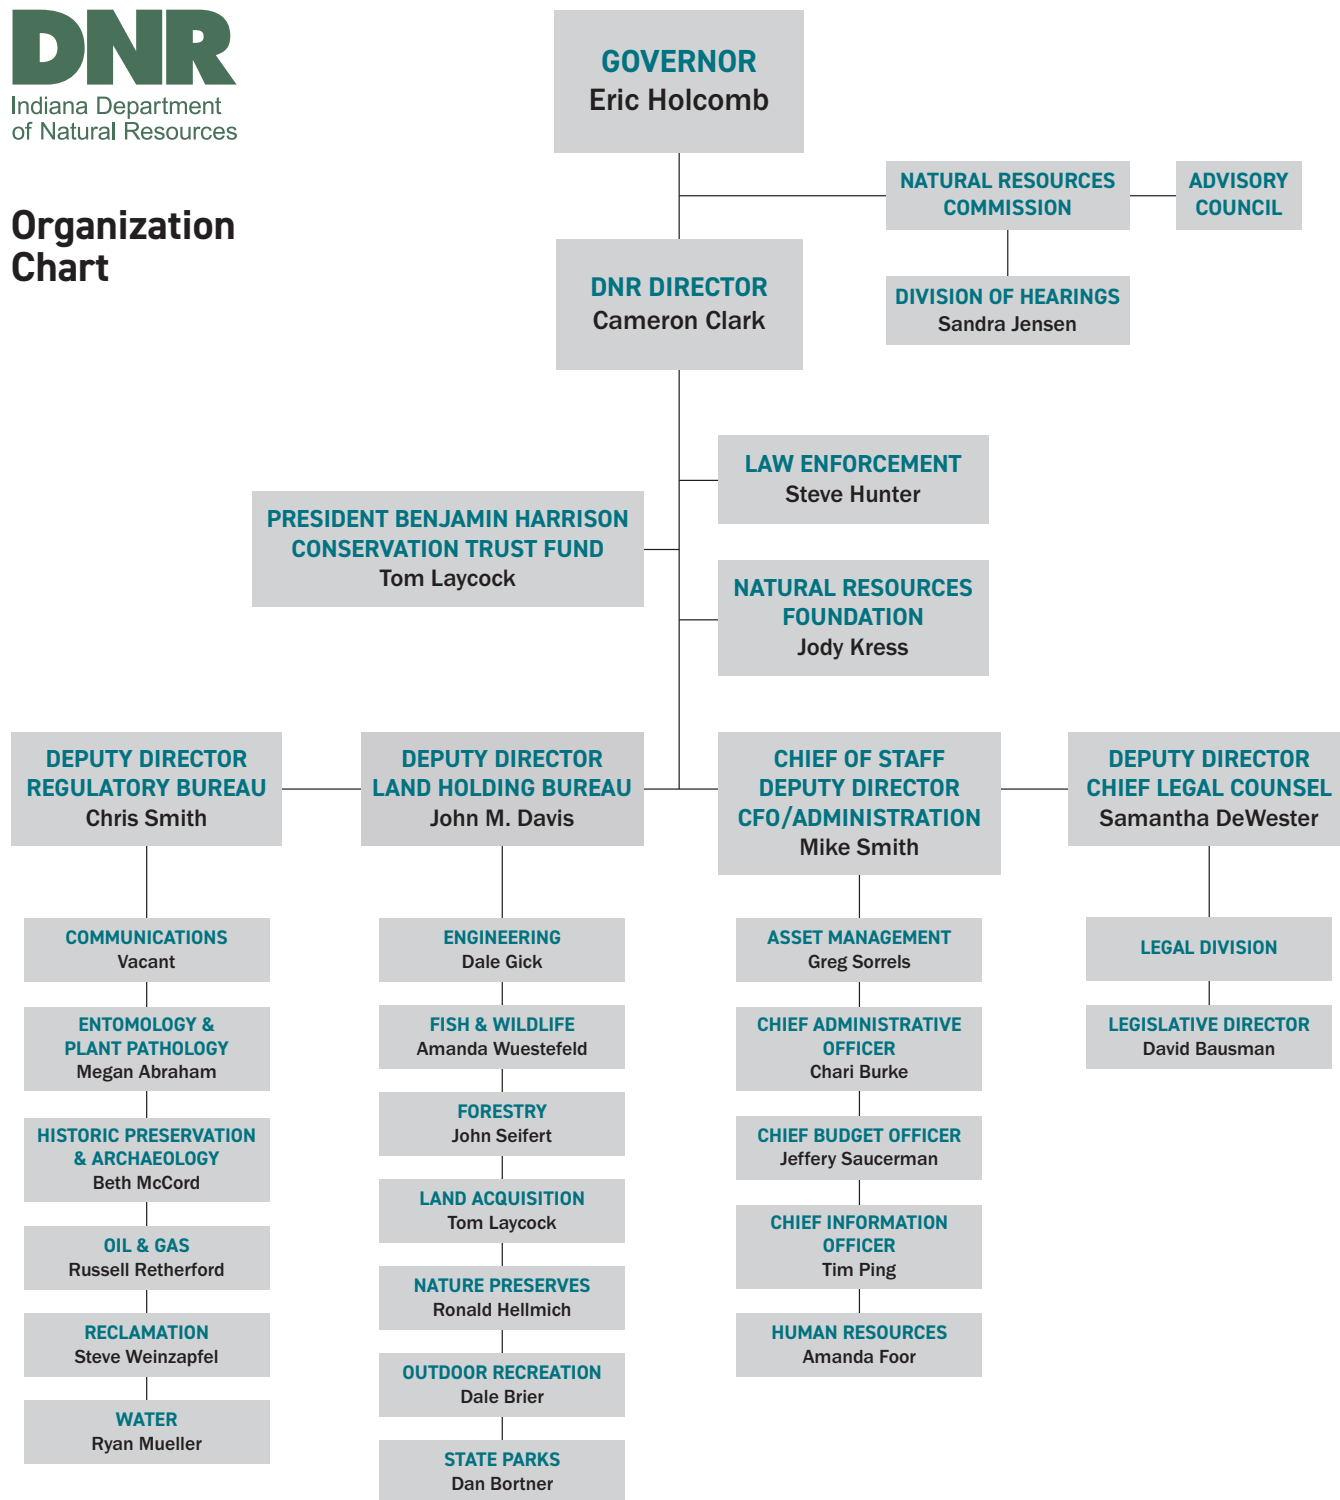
DNR
Indiana Department of Natural Resources

Organization Chart

GOVERNOR
Eric Holcomb

NATURAL RESOURCES COMMISSION

ADVISORY COUNCIL

DNR DIRECTOR
Cameron Clark

DIVISION OF HEARINGS
Sandra Jensen

LAW ENFORCEMENT
Steve Hunter

PRESIDENT BENJAMIN HARRISON CONSERVATION TRUST FUND
Tom Laycock

NATURAL RESOURCES FOUNDATION
Jody Kress

DEPUTY DIRECTOR REGULATORY BUREAU
Chris Smith

DEPUTY DIRECTOR LAND HOLDING BUREAU
John M. Davis

CHIEF OF STAFF DEPUTY DIRECTOR CFO/ADMINISTRATION
Mike Smith

DEPUTY DIRECTOR CHIEF LEGAL COUNSEL
Samantha DeWester

COMMUNICATIONS
Vacant

ENTOMOLOGY & PLANT PATHOLOGY
Megan Abraham

HISTORIC PRESERVATION & ARCHAEOLOGY
Beth McCord

OIL & GAS
Russell Retherford

RECLAMATION
Steve Weinzapfel

WATER
Ryan Mueller

ENGINEERING
Dale Gick

FISH & WILDLIFE
Amanda Wuestefeld

FORESTRY
John Seifert

LAND ACQUISITION
Tom Laycock

NATURE PRESERVES
Ronald Hellmich

OUTDOOR RECREATION
Dale Brier

STATE PARKS
Dan Bortner

ASSET MANAGEMENT
Greg Sorrels

CHIEF ADMINISTRATIVE OFFICER
Chari Burke

CHIEF BUDGET OFFICER
Jeffery Saucerman

CHIEF INFORMATION OFFICER
Tim Ping

HUMAN RESOURCES
Amanda Foor

LEGAL DIVISION

LEGISLATIVE DIRECTOR
David Bausman